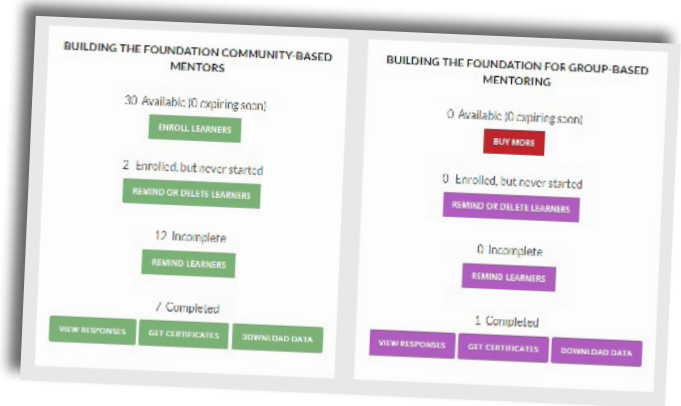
BUILDING THE FOUNDATION COMMUNITY-BASED MENTORS

30 Available (0 expiring soon)

ENROLL LEARNERS

2 Enrolled, but never started

REMIND OR DELETE LEARNERS

12 Incomplete

REMIND LEARNERS

7 Completed

VIEW RESPONSES

GET CERTIFICATES

DOWNLOAD DATA

BUILDING THE FOUNDATION FOR GROUP-BASED MENTORING

0 Available (0 expiring soon)

BUY MORE

0 Enrolled, but never started

REMIND OR DELETE LEARNERS

0 Incomplete

REMIND LEARNERS

1 Completed

VIEW RESPONSES

GET CERTIFICATES

DOWNLOAD DATA